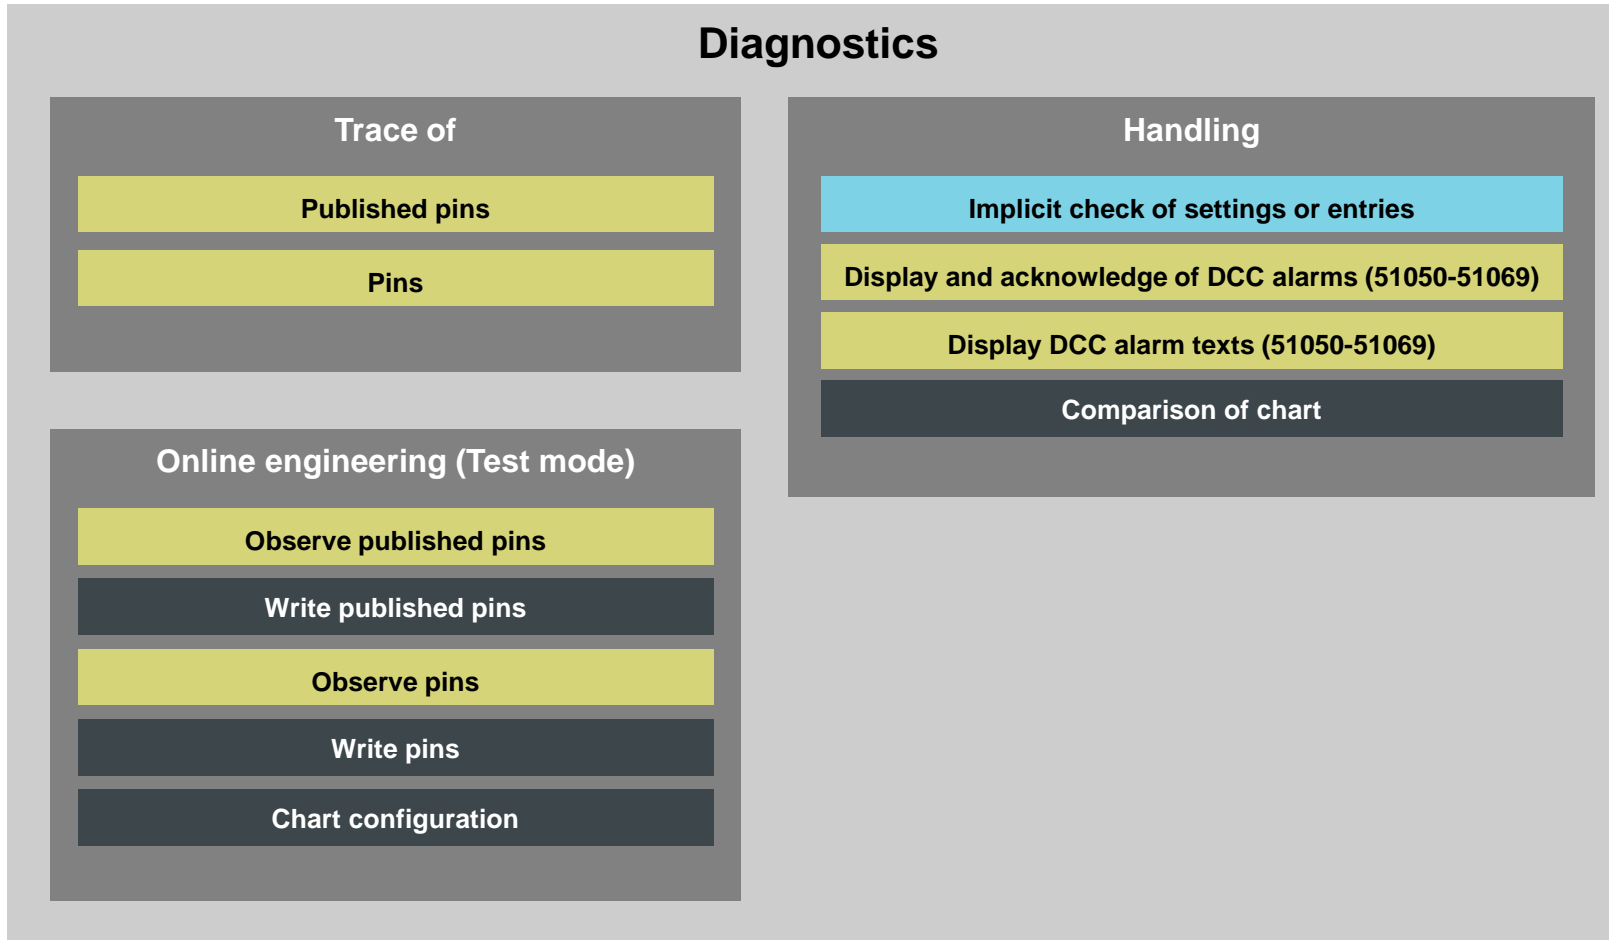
Diagnostics

Trace of

Published pins

Pins

Online engineering (Test mode)

Observe published pins

Write published pins

Observe pins

Write pins

Chart configuration

Handling

Implicit check of settings or entries

Display and acknowledge of DCC alarms (51050-51069)

Display DCC alarm texts (51050-51069)

Comparison of chart